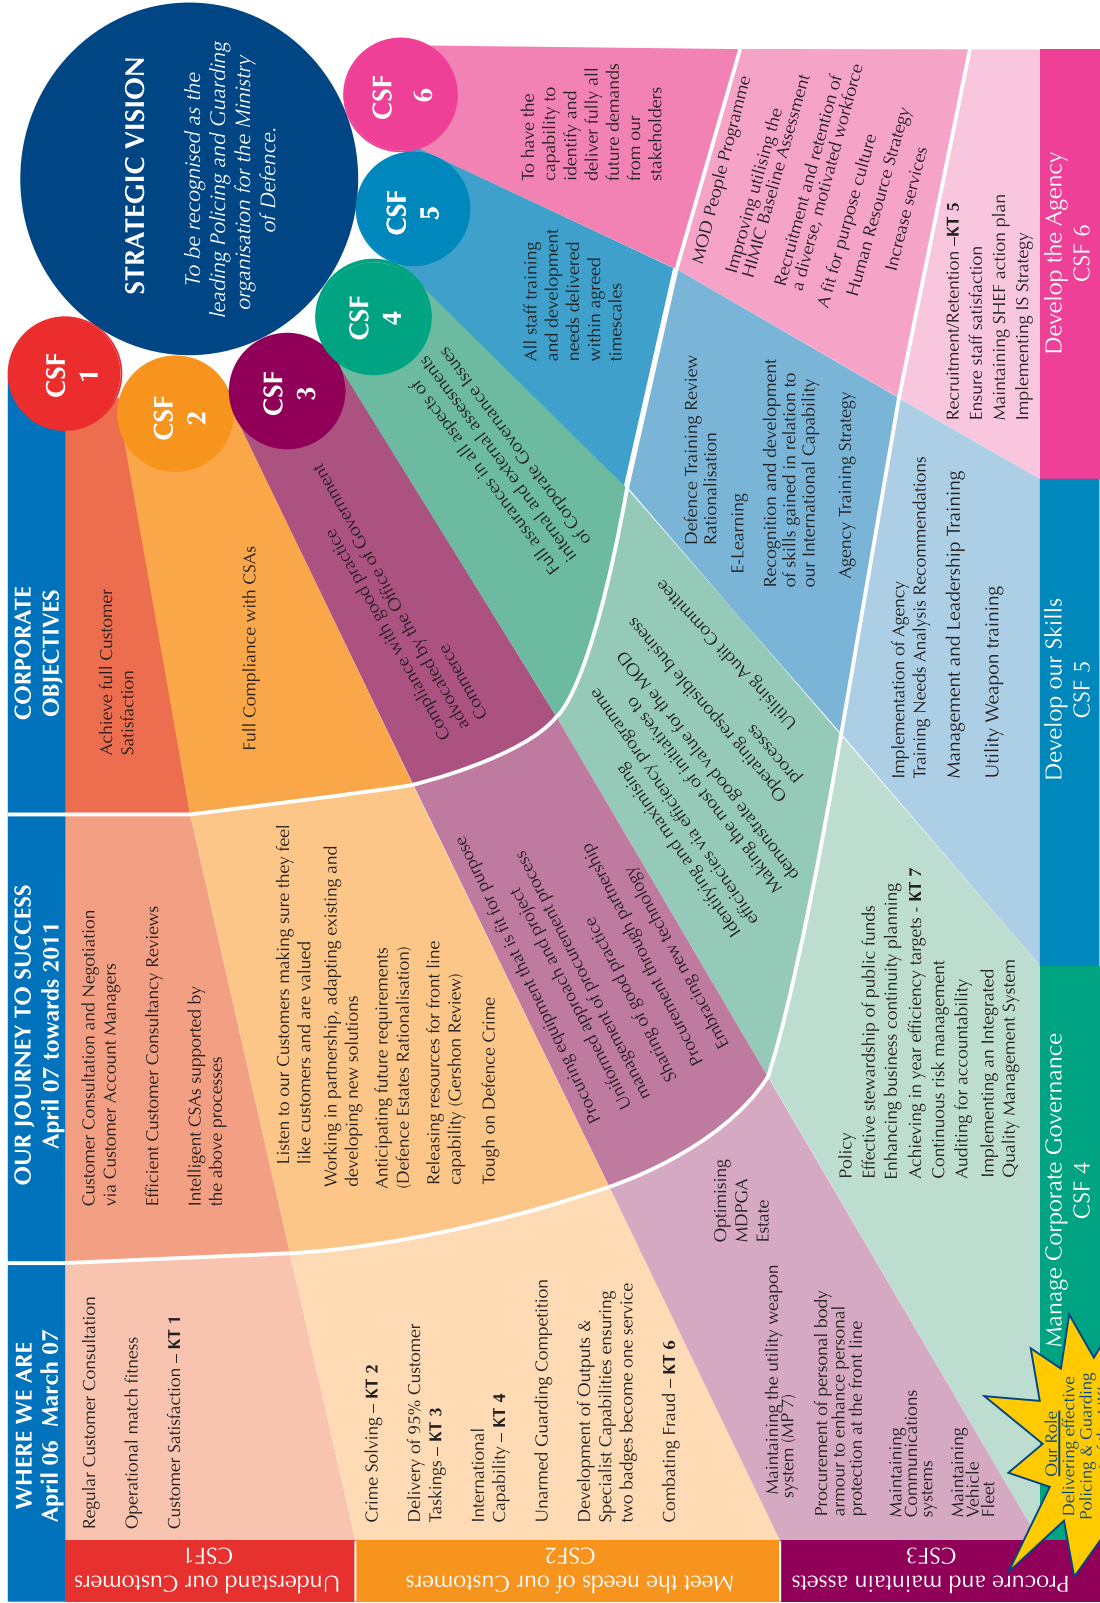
STRATEGIC VISION
To be recognised as the leading Policing and Guarding organisation for the Ministry of Defence.

CSF 1
CSF 2
CSF 3
CSF 4
CSF 5
CSF 6

WHERE WE ARE
April 06 March 07

OUR JOURNEY TO SUCCESS
April 07 towards 2011

CORPORATE OBJECTIVES

Understand our Customers
CSF1

Regular Customer Consultation
Operational match fitness
Customer Satisfaction – KT 1

Customer Consultation and Negotiation via Customer Account Managers
Efficient Customer Consultancy Reviews
Intelligent CSAs supported by the above processes

Achieve full Customer Satisfaction

Meet the needs of our Customers
CSF2

Crime Solving – KT 2
Delivery of 95% Customer Taskings – KT 3
International Capability – KT 4
Unarmed Guarding Competition
Development of Outputs & Specialist Capabilities ensuring two badges become one service
Combating Fraud – KT 6

Listen to our Customers making sure they feel like customers and are valued
Working in partnership, adapting existing and developing new solutions
Anticipating future requirements (Defence Estates Rationalisation)
Releasing resources for front line capability (Gershon Review)
Tough on Defence Crime

Full Compliance with CSAs

Procure and maintain assets
CSF3

Maintaining the utility weapon system (MP7)
Procurement of personal body armour to enhance personal protection at the front line
Maintaining Communications systems
Maintaining Vehicle Fleet

Optimising MDPGA Estate

Procuring equipment that is fit for purpose
Uniformed approach and project management of procurement process
Sharing of good practice
Procurement through partnership
Embracing new technology

Compliance with good practice advocated by the Office of Government Commerce

Manage Corporate Governance
CSF 4

Policy
Effective stewardship of public funds
Enhancing business continuity planning
Achieving in year efficiency targets - KT 7
Continuous risk management
Auditing for accountability
Implementing an Integrated Quality Management System

Identifying and maximising efficiencies via efficiency programme
Making the most of initiatives to demonstrate good value for the MOD
Operating responsible business processes
Utilising Audit Committee

Full assurances in all aspects of internal and external assessments of Corporate Governance issues

Develop our Skills
CSF 5

Implementation of Agency Training Needs Analysis Recommendations
Management and Leadership Training
Utility Weapon training

Defence Training Review Rationalisation
E-Learning
Recognition and development of skills gained in relation to our International Capability
Agency Training Strategy

All staff training and development needs delivered within agreed timescales

Develop the Agency
CSF 6

Recruitment/Retention –KT 5
Ensure staff satisfaction
Maintaining SHEF action plan
Implementing IS Strategy

MOD People Programme
Improving utilising the HMIC Baseline Assessment
Recruitment and retention of a diverse, motivated workforce
A fit for purpose culture
Human Resource Strategy
Increase services

To have the capability to identify and deliver fully all future demands from our stakeholders

Our Role
Delivering effective Policing & Guarding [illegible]